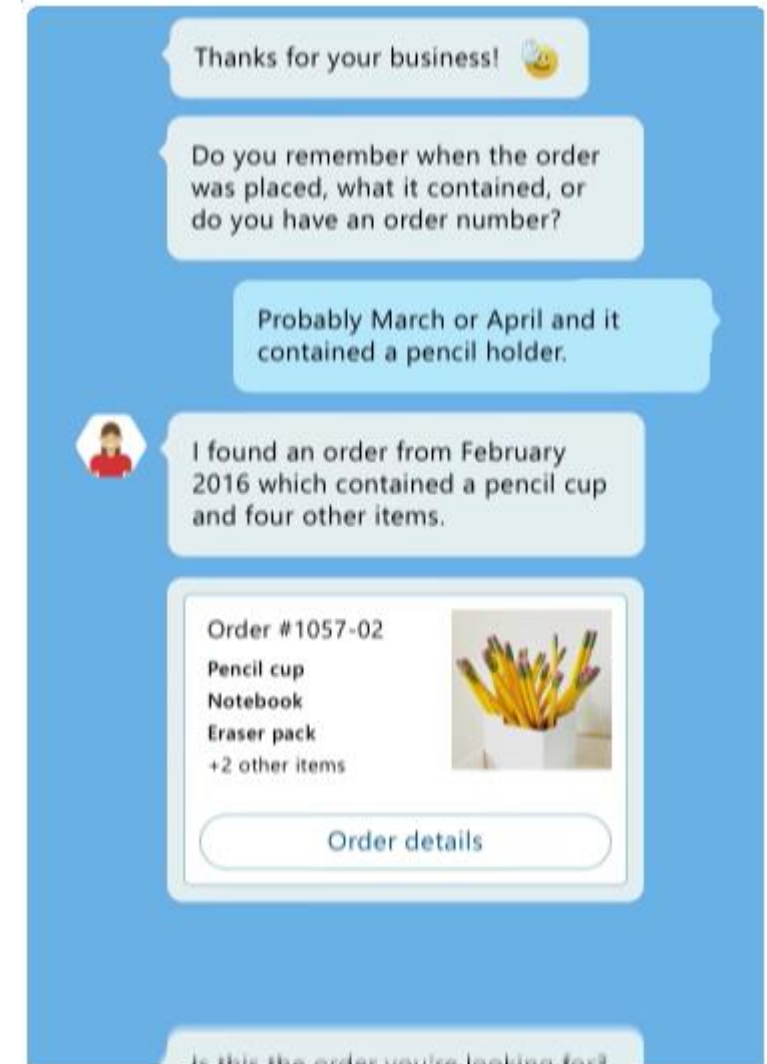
Thanks for your business!

Do you remember when the order was placed, what it contained, or do you have an order number?

Probably March or April and it contained a pencil holder.

I found an order from February 2016 which contained a pencil cup and four other items.

Order #1057-02
Pencil cup
Notebook
Eraser pack
+2 other items

Order details

Is this the order you're looking for?